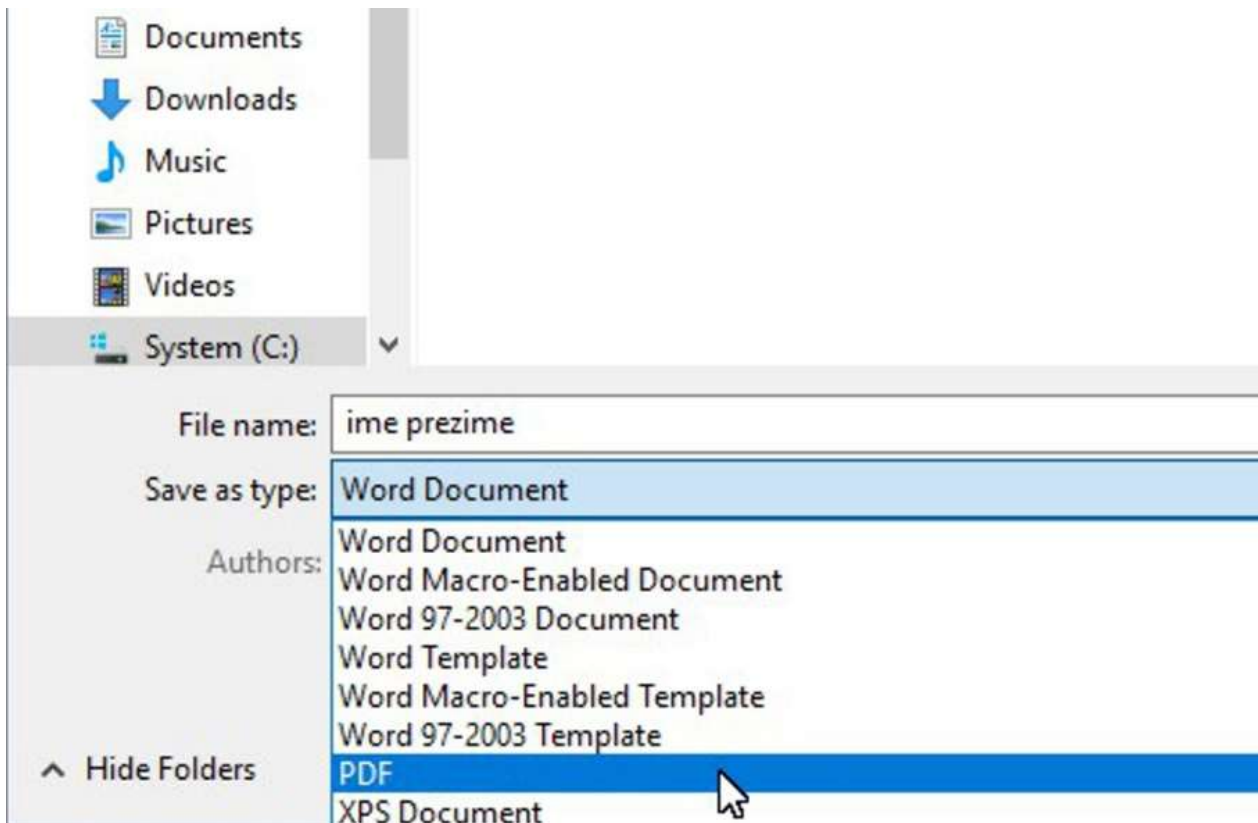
Documents
Downloads
Music
Pictures
Videos
System (C:)

File name: ime prezime
Save as type: Word Document
Authors:
Word Document
Word Macro-Enabled Document
Word 97-2003 Document
Word Template
Word Macro-Enabled Template
Word 97-2003 Template
PDF
XPS Document

Hide Folders